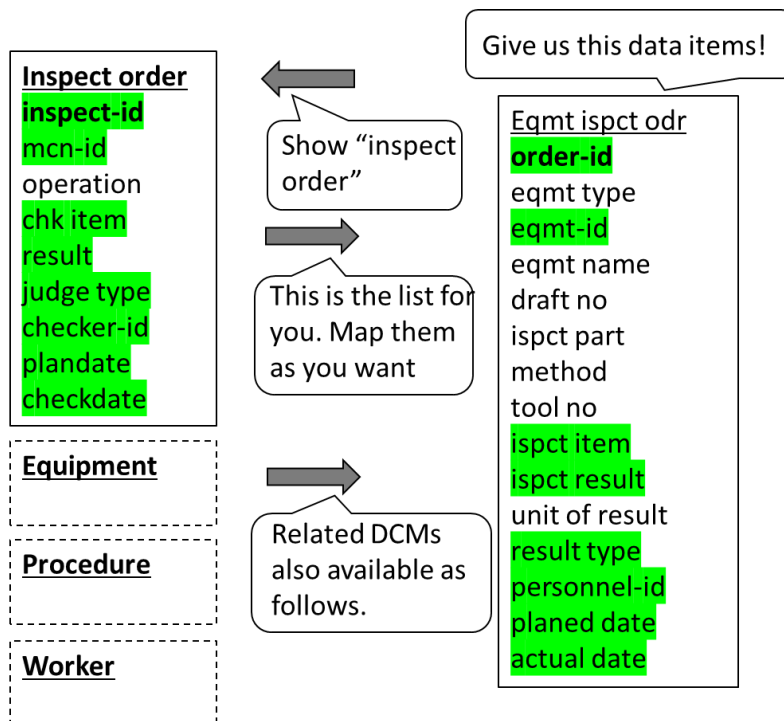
Inspect order
inspect-id
mcn-id
operation
chk item
result
judge type
checker-id
plandate
checkdate

Equipment

Procedure

Worker

Show “inspect order”

This is the list for you. Map them as you want

Related DCMs also available as follows.

Give us this data items!

Eqmt ispct odr
order-id
eqmt type
eqmt-id
eqmt name
draft no
ispct part
method
tool no
ispct item
ispct result
unit of result
result type
personnel-id
planed date
actual date